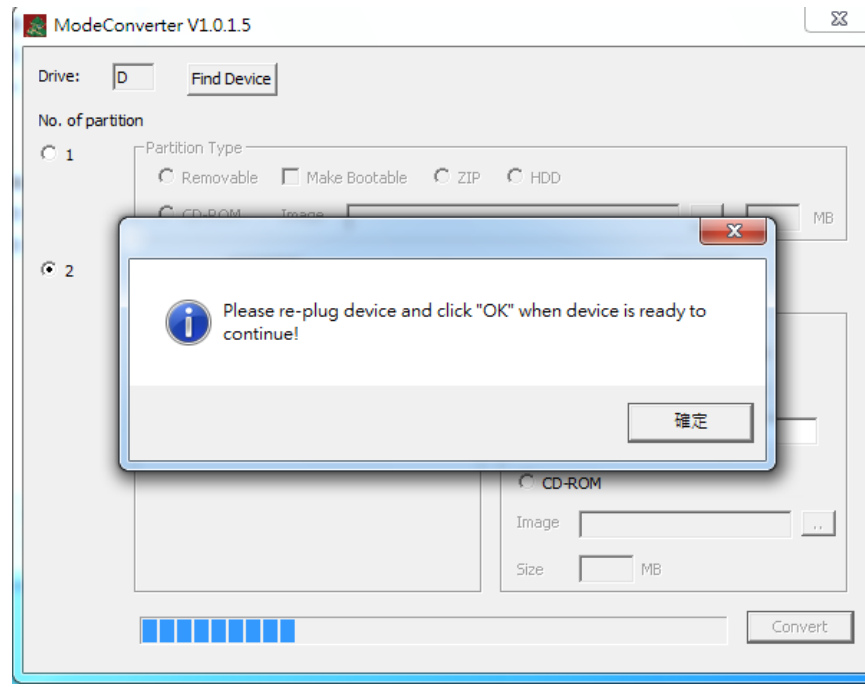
ModeConverter V1.0.1.5

Drive: D Find Device

No. of partition

1

Partition Type

Removable Make Bootable ZIP HDD

CD-ROM Image MB

2

Please re-plug device and click "OK" when device is ready to continue!

確定

CD-ROM

Image ..

Size MB

Convert